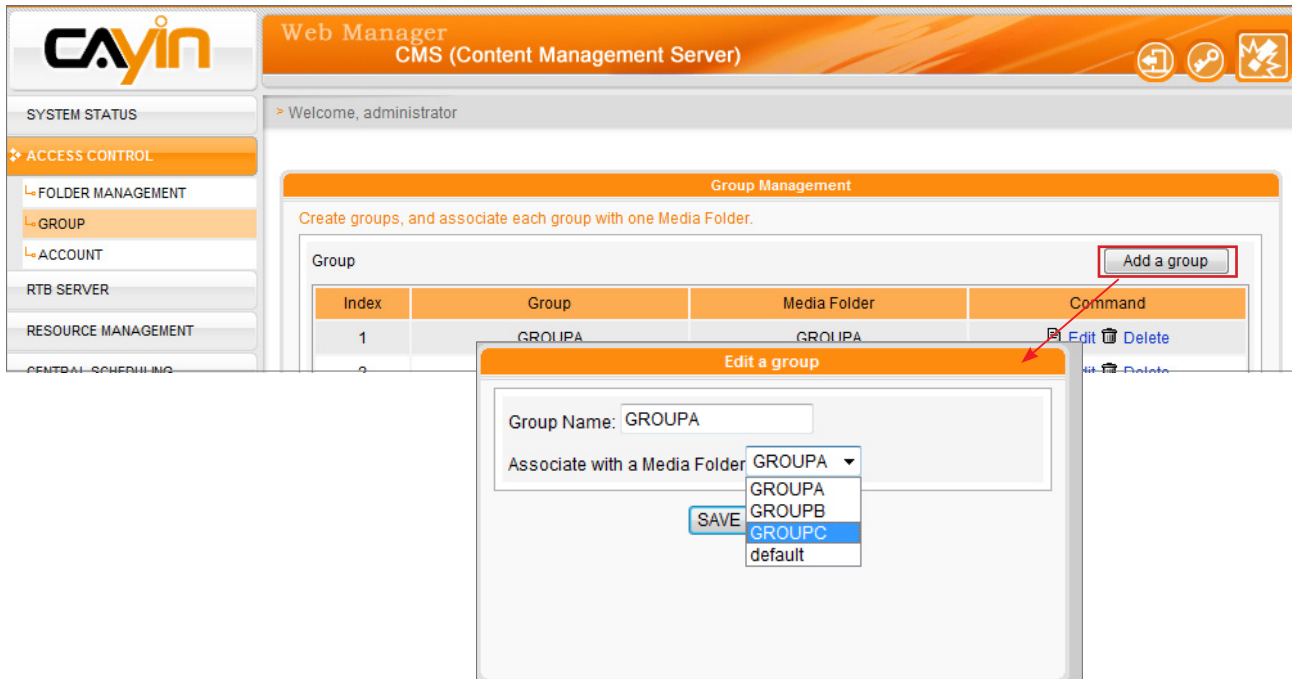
CAYIN

Web Manager
CMS (Content Management Server)

SYSTEM STATUS
ACCESS CONTROL
FOLDER MANAGEMENT
GROUP
ACCOUNT
RTB SERVER
RESOURCE MANAGEMENT
CENTRAL SCHEDULING

> Welcome, administrator

Group Management

Create groups, and associate each group with one Media Folder.

Group

Add a group

| Index | Group | Media Folder | Command |
|---|---|---|---|
| 1 | GROUPA | GROUPA | Edit Delete |
| 2 | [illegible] | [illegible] | Edit Delete |

Edit a group

Group Name: GROUPA

Associate with a Media Folder GROUPA

GROUPA
GROUPB
GROUPC
default

SAVE